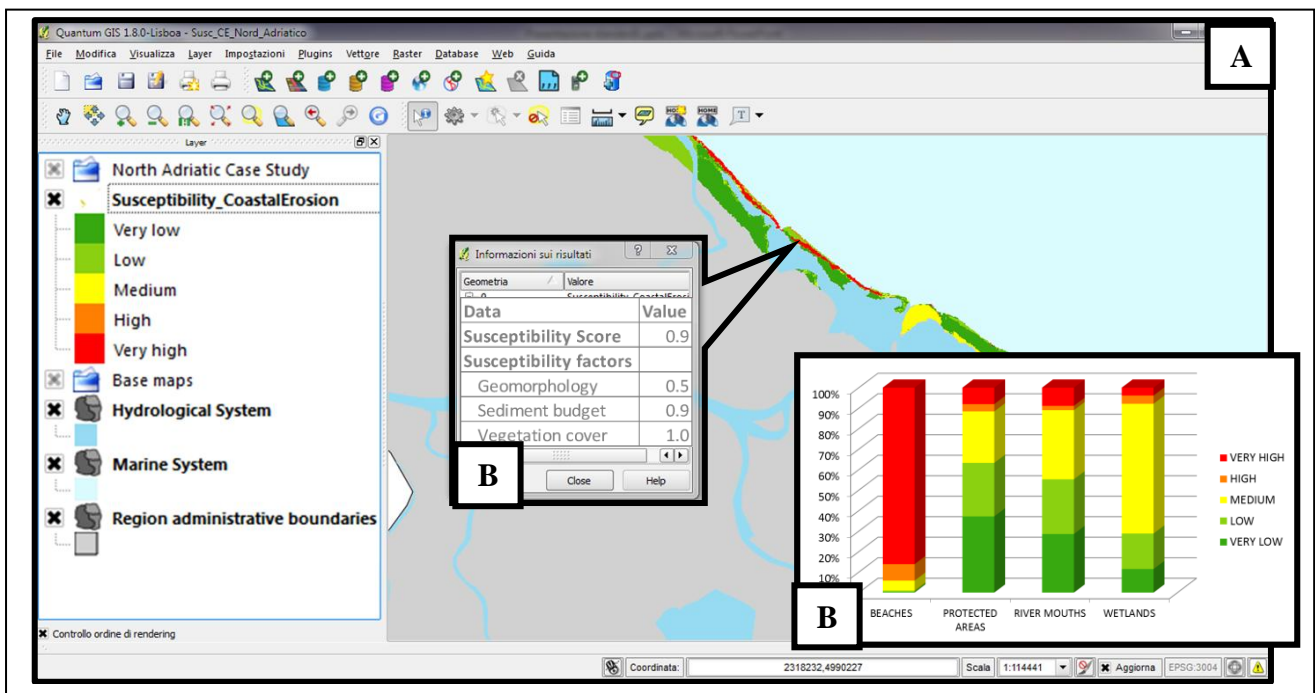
Quantum GIS 1.8.0-Lisboa - Susc_CE_Nord_Adriatico

A

File Modifica Visualizza Layer Impostazioni Plugins Vettore Raster Database Web Guida

Layer

North Adriatic Case Study
Susceptibility_CoastalErosion
Very low
Low
Medium
High
Very high
Base maps
Hydrological System
Marine System
Region administrative boundaries

Controllo ordine di rendering

Informazioni sui risultati

| Geometria | Valore |
|---|---|
| 0 | Susceptibility_CoastalErosi |

| Data | Value |
|---|---|
| Susceptibility Score | 0.9 |
| Susceptibility factors | |
| Geomorphology | 0.5 |
| Sediment budget | 0.9 |
| Vegetation cover | 1.0 |

Close
Help

B

100%
90%
80%
70%
60%
50%
40%
30%
20%
10%

BEACHES
PROTECTED AREAS
RIVER MOUTHS
WETLANDS

VERY HIGH
HIGH
MEDIUM
LOW
VERY LOW

B

Coordinata: 2318232,4990227
Scala 1:114441
Aggiorna
EPSG:3004